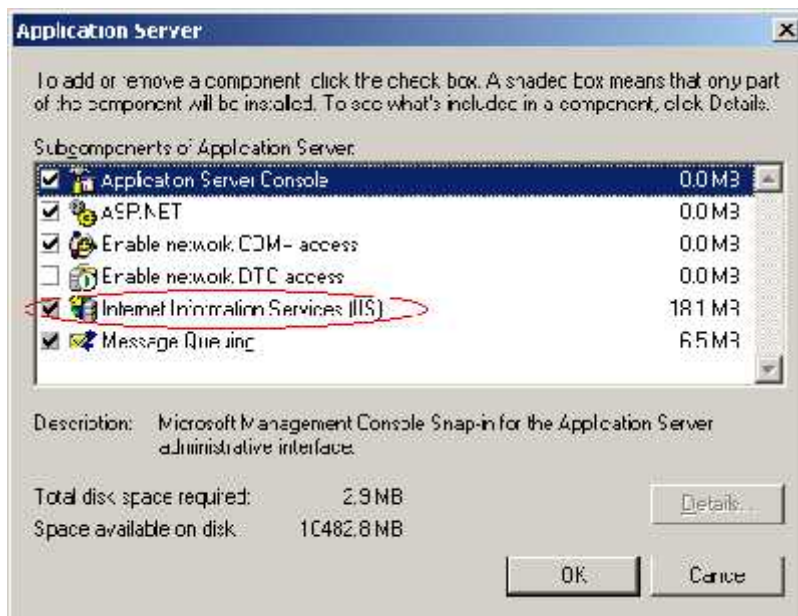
Application Server

To add or remove a component, click the check box. A shaded box means that only part of the component will be installed. To see what's included in a component, click Details.

Subcomponents of Application Server:

| | | |
|---|---|---|
| ☑ | Application Server Console | 0.0 MB |
| ☑ | ASP.NET | 0.0 MB |
| ☑ | Enable network COM+ access | 0.0 MB |
| ☐ | Enable network DTC access | 0.0 MB |
| ☑ | Internet Information Services (IIS) | 18.1 MB |
| ☑ | Message Queuing | 6.5 MB |

Description: Microsoft Management Console Snap-in for the Application Server administrative interface.

Total disk space required: 2.9 MB
Space available on disk: 10482.8 MB

Details...

OK

Cancel